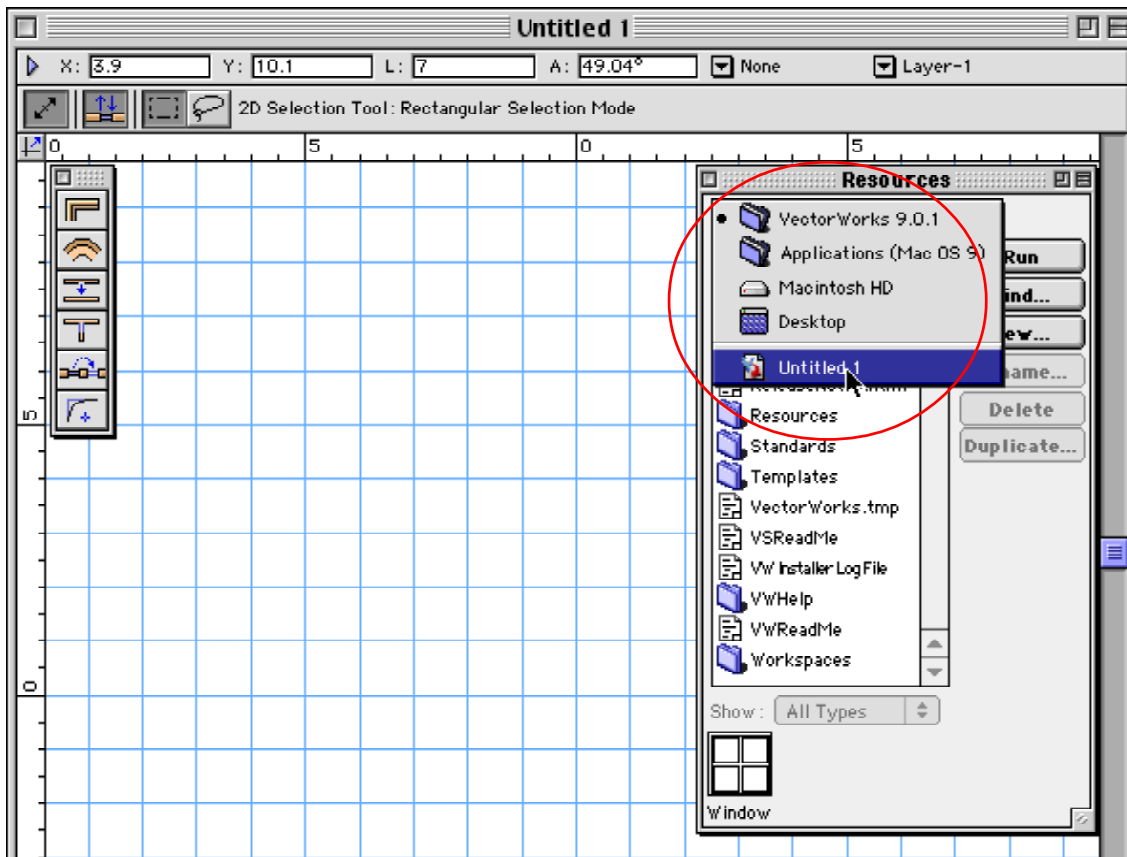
Untitled 1

X: 3.9 Y: 10.1 L: 7 A: 49.04° None Layer-1

2D Selection Tool: Rectangular Selection Mode

0 5 0 5

5

0

Resources

VectorWorks 9.0.1
Applications (Mac OS 9)
Macintosh HD
Desktop
Untitled 1

Run
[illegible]ind...
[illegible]ew...
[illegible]ame...
Delete
Duplicate...

Resources
Standards
Templates
VectorWorks.tmp
VSReadMe
VW Installer Log File
VWHelp
VWReadMe
Workspaces

Show: All Types

Window